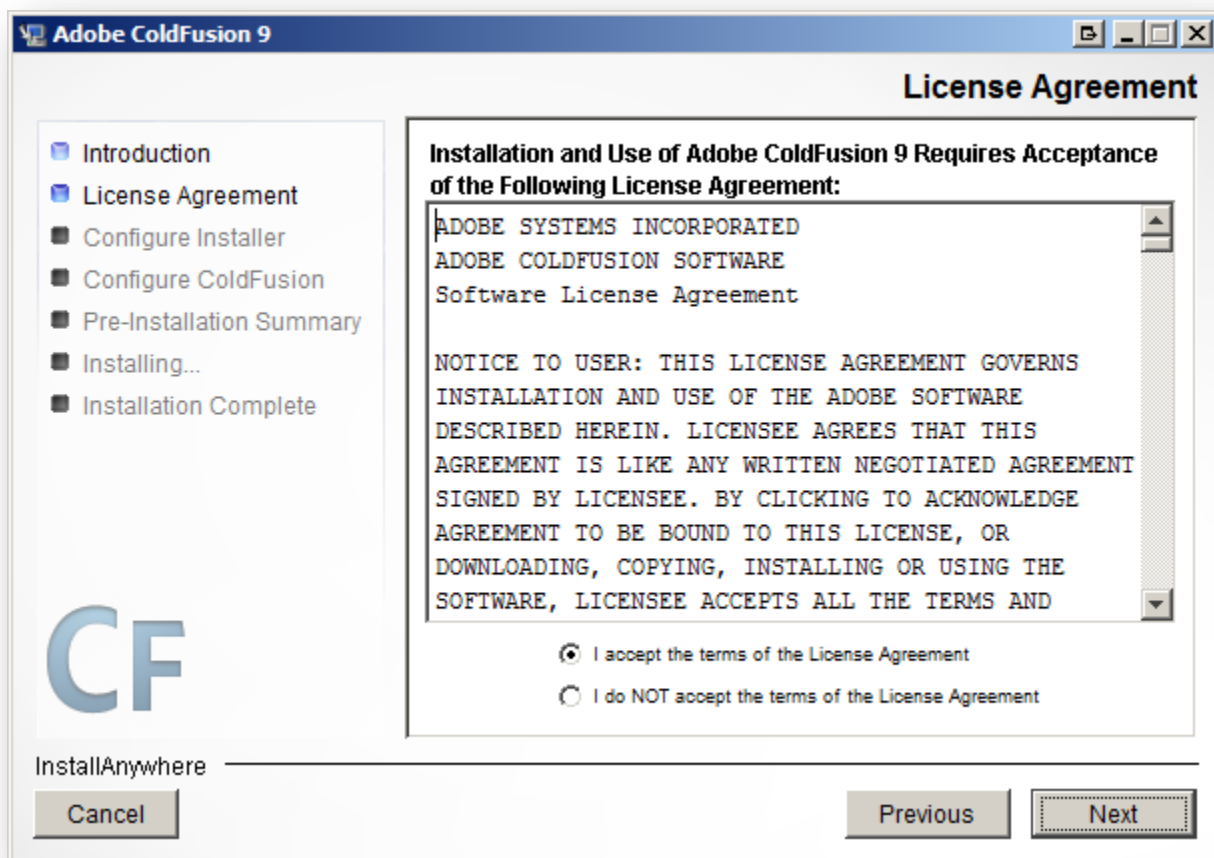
Adobe ColdFusion 9

License Agreement

Introduction
License Agreement
Configure Installer
Configure ColdFusion
Pre-Installation Summary
Installing...
Installation Complete

CF

Installation and Use of Adobe ColdFusion 9 Requires Acceptance of the Following License Agreement:

ADOBE SYSTEMS INCORPORATED
ADOBE COLDFUSION SOFTWARE
Software License Agreement

NOTICE TO USER: THIS LICENSE AGREEMENT GOVERNS INSTALLATION AND USE OF THE ADOBE SOFTWARE DESCRIBED HEREIN. LICENSEE AGREES THAT THIS AGREEMENT IS LIKE ANY WRITTEN NEGOTIATED AGREEMENT SIGNED BY LICENSEE. BY CLICKING TO ACKNOWLEDGE AGREEMENT TO BE BOUND TO THIS LICENSE, OR DOWNLOADING, COPYING, INSTALLING OR USING THE SOFTWARE, LICENSEE ACCEPTS ALL THE TERMS AND

I accept the terms of the License Agreement
I do NOT accept the terms of the License Agreement

InstallAnywhere

Cancel
Previous
Next